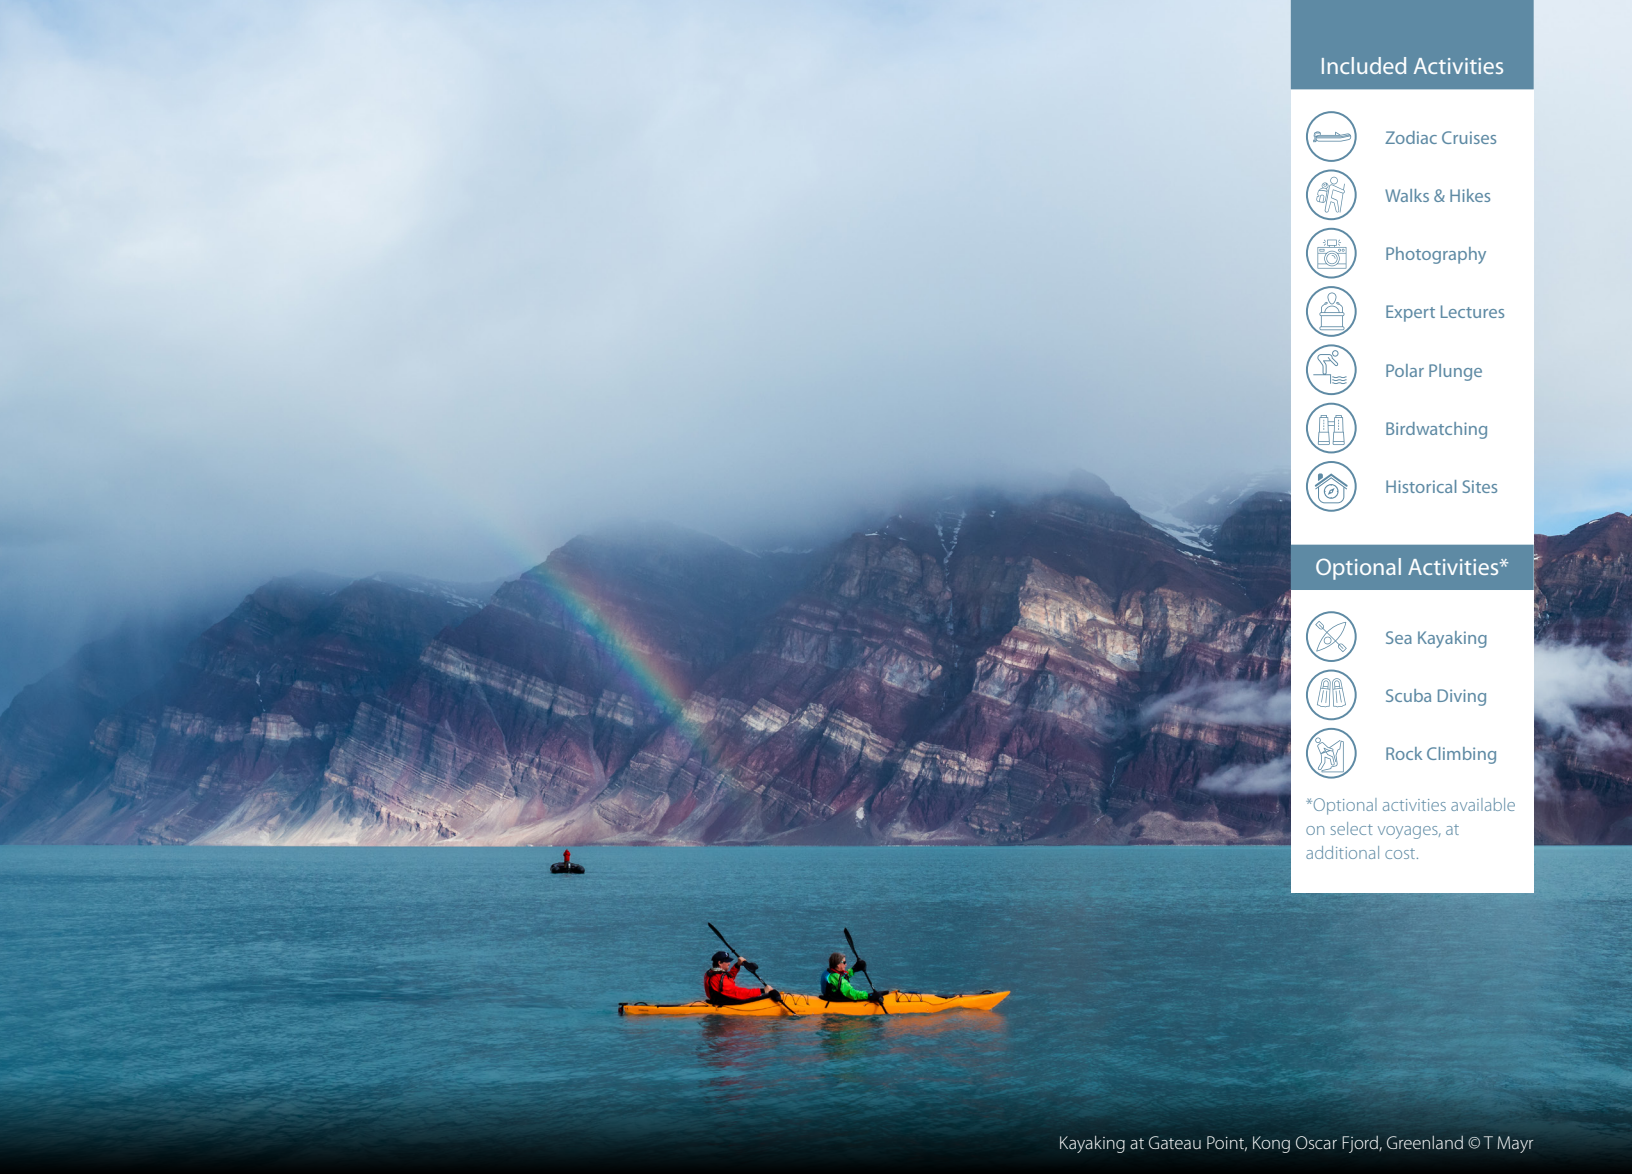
Included Activities

Zodiac Cruises

Walks & Hikes

Photography

Expert Lectures

Polar Plunge

Birdwatching

Historical Sites

Optional Activities*

Sea Kayaking

Scuba Diving

Rock Climbing

*Optional activities available on select voyages, at additional cost.

Kayaking at Gateau Point, Kong Oscar Fjord, Greenland © T Mayr